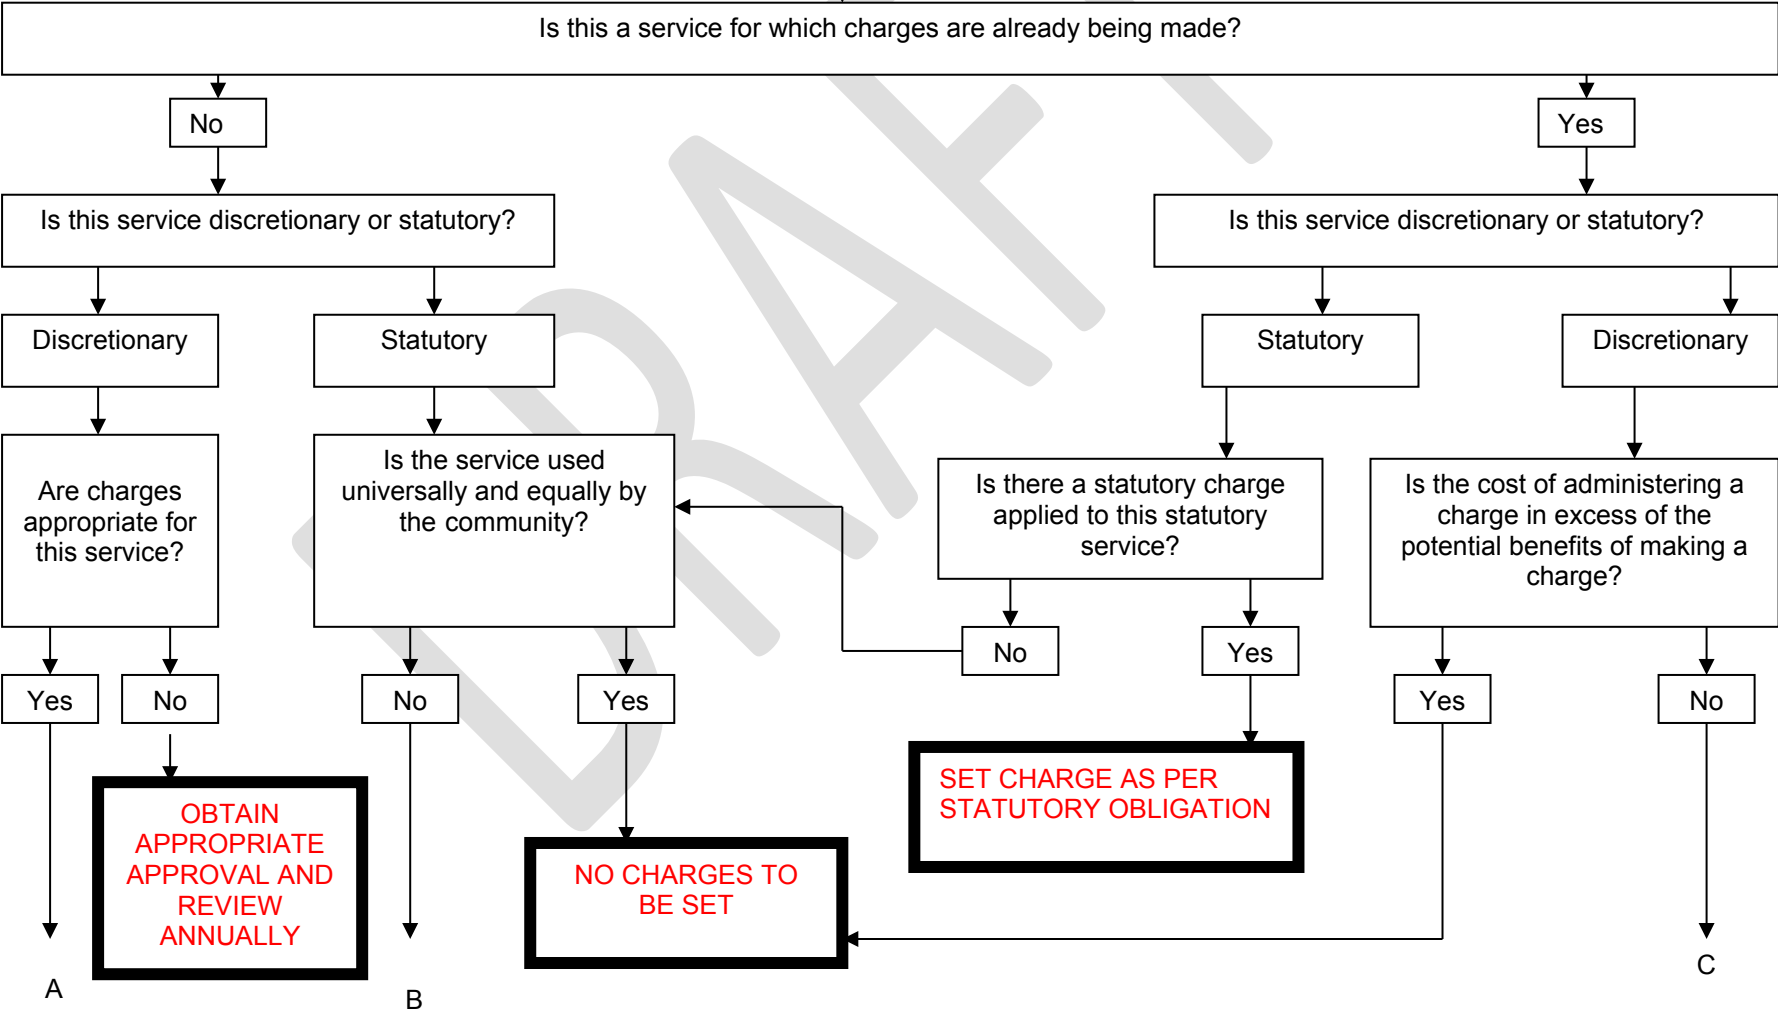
Is this a service for which charges are already being made?

No

Is this service discretionary or statutory?

Discretionary

Statutory

Are charges appropriate for this service?

Is the service used universally and equally by the community?

Yes

No

No

Yes

OBTAIN APPROPRIATE APPROVAL AND REVIEW ANNUALLY

NO CHARGES TO BE SET

A

B

Yes

Is this service discretionary or statutory?

Statutory

Discretionary

Is there a statutory charge applied to this statutory service?

Is the cost of administering a charge in excess of the potential benefits of making a charge?

No

Yes

Yes

No

SET CHARGE AS PER STATUTORY OBLIGATION

C

DRAFT